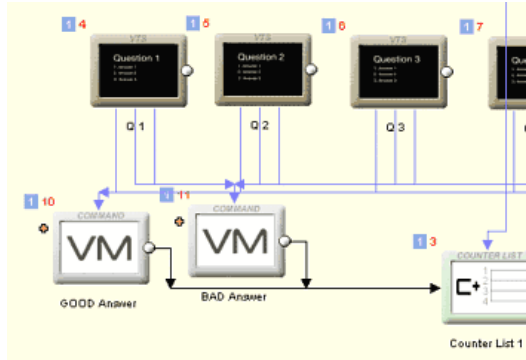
1 4
VTS
Question 1
1. Answer 1
2. Answer 2
3. Answer 3

1 5
VTS
Question 2
1. Answer 1
2. Answer 2
3. Answer 3

1 6
VTS
Question 3
1. Answer 1
2. Answer 2
3. Answer 3

1 7

Q 1
Q 2
Q 3

1 10
COMMAND
VM
GOOD Answer

1 11
COMMAND
VM
BAD Answer

1 3
COUNTER LIST
C+
Counter List 1